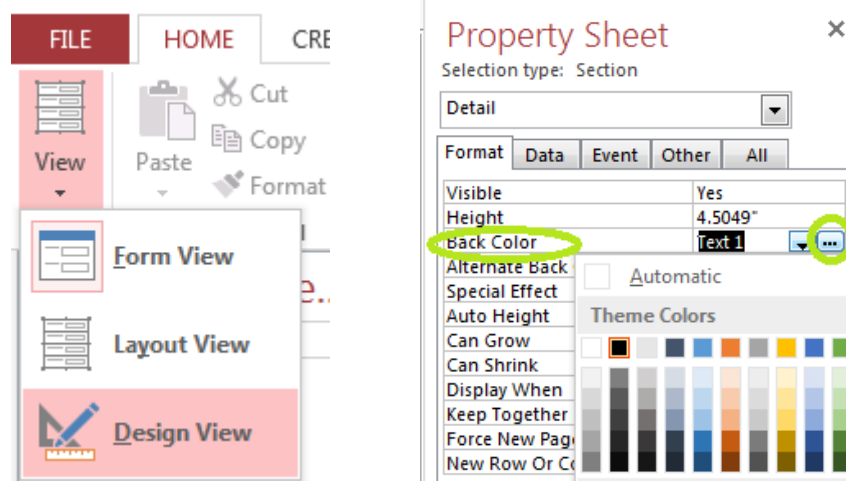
FILE HOME CRE

View

Paste

Cut

Copy

Format

Form View

Layout View

Design View

Property Sheet

Selection type: Section

Detail

Format Data Event Other All

| | |
|---|---|
| Visible | Yes |
| Height | 4.5049" |
| Back Color | Text 1 |
| Alternate Back | |
| Special Effect | |
| Auto Height | |
| Can Grow | |
| Can Shrink | |
| Display When | |
| Keep Together | |
| Force New Pag | |
| New Row Or Co | |

Automatic

Theme Colors